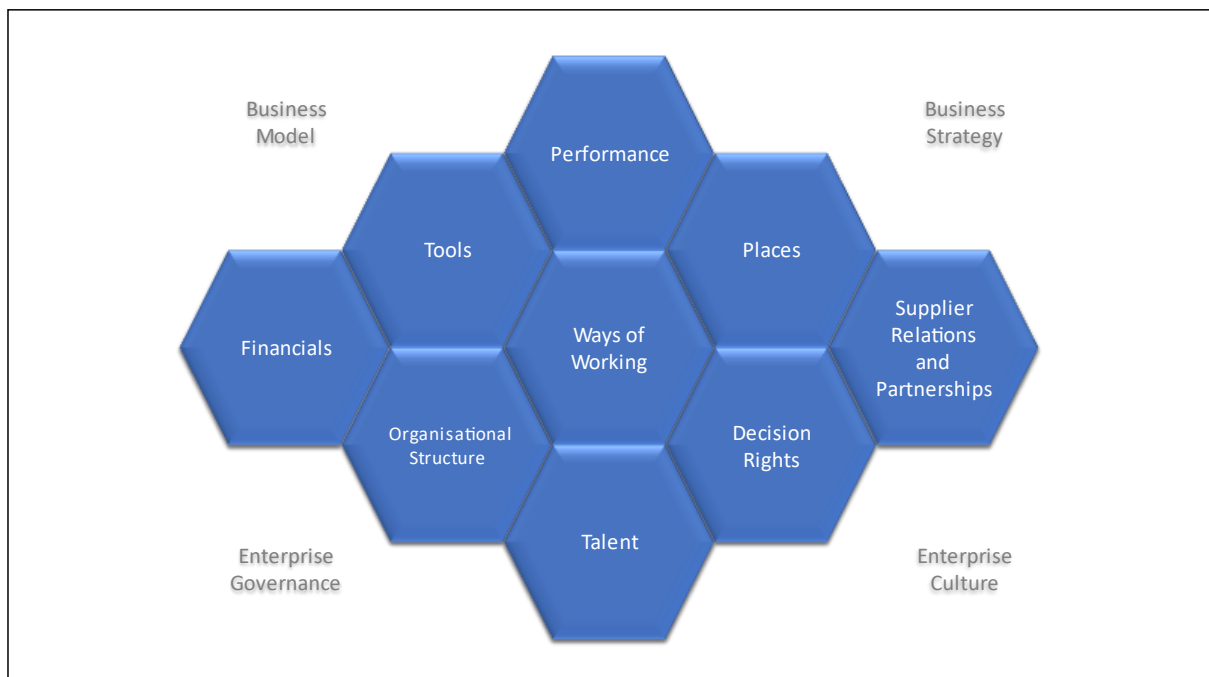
Business Model

Performance

Business Strategy

Tools

Places

Financials

Ways of Working

Supplier Relations and Partnerships

Organisational Structure

Decision Rights

Talent

Enterprise Governance

Enterprise Culture